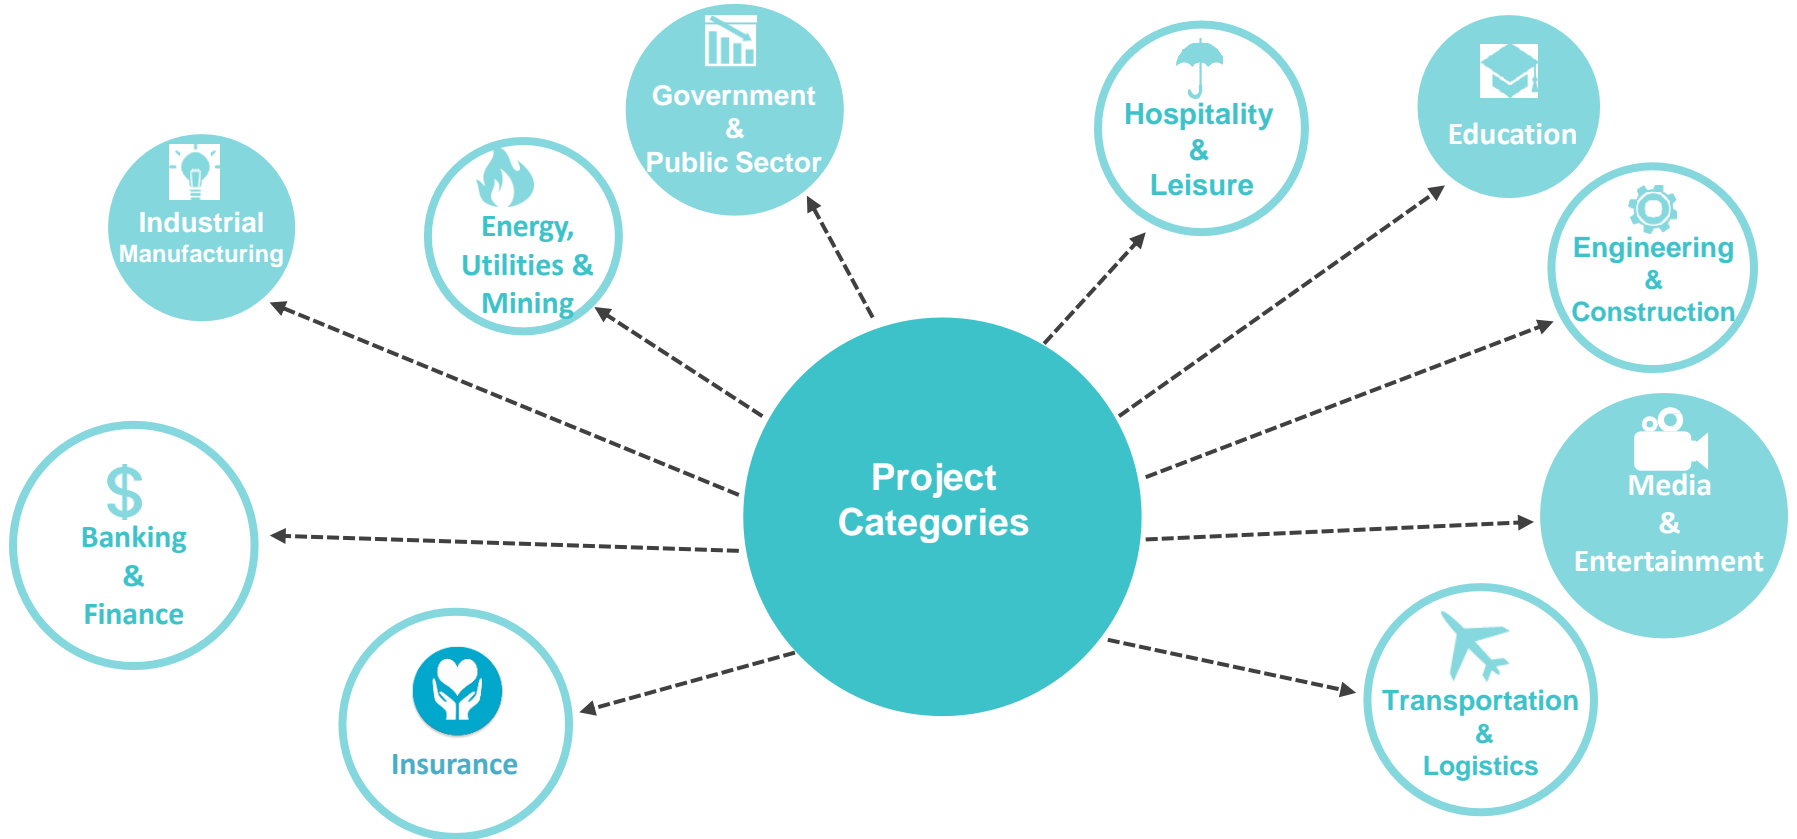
Project Categories

Industrial Manufacturing

Energy, Utilities & Mining

Government & Public Sector

Hospitality & Leisure

Education

Engineering & Construction

Media & Entertainment

Transportation & Logistics

Insurance

$

Banking & Finance